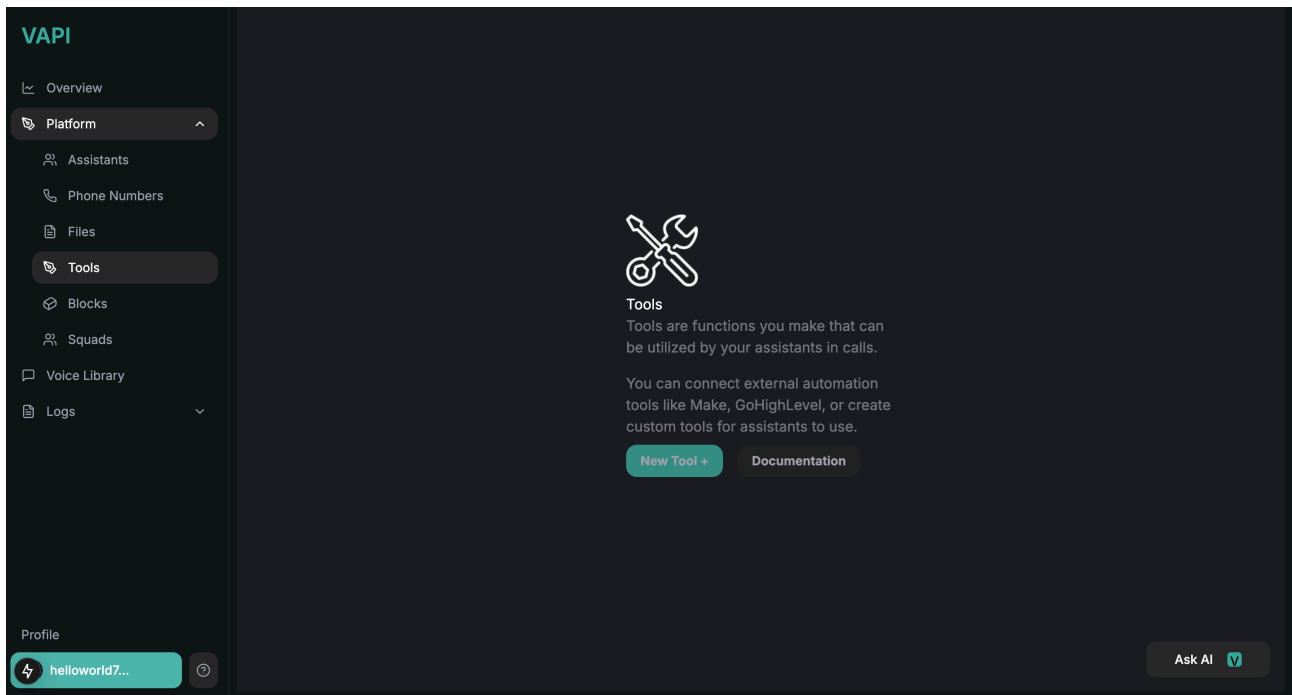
VAPI

Overview
Platform
Assistants
Phone Numbers
Files
Tools
Blocks
Squads
Voice Library
Logs

Profile
helloworld7...

Tools
Tools are functions you make that can be utilized by your assistants in calls.

You can connect external automation tools like Make, GoHighLevel, or create custom tools for assistants to use.

New Tool +
Documentation

Ask AI